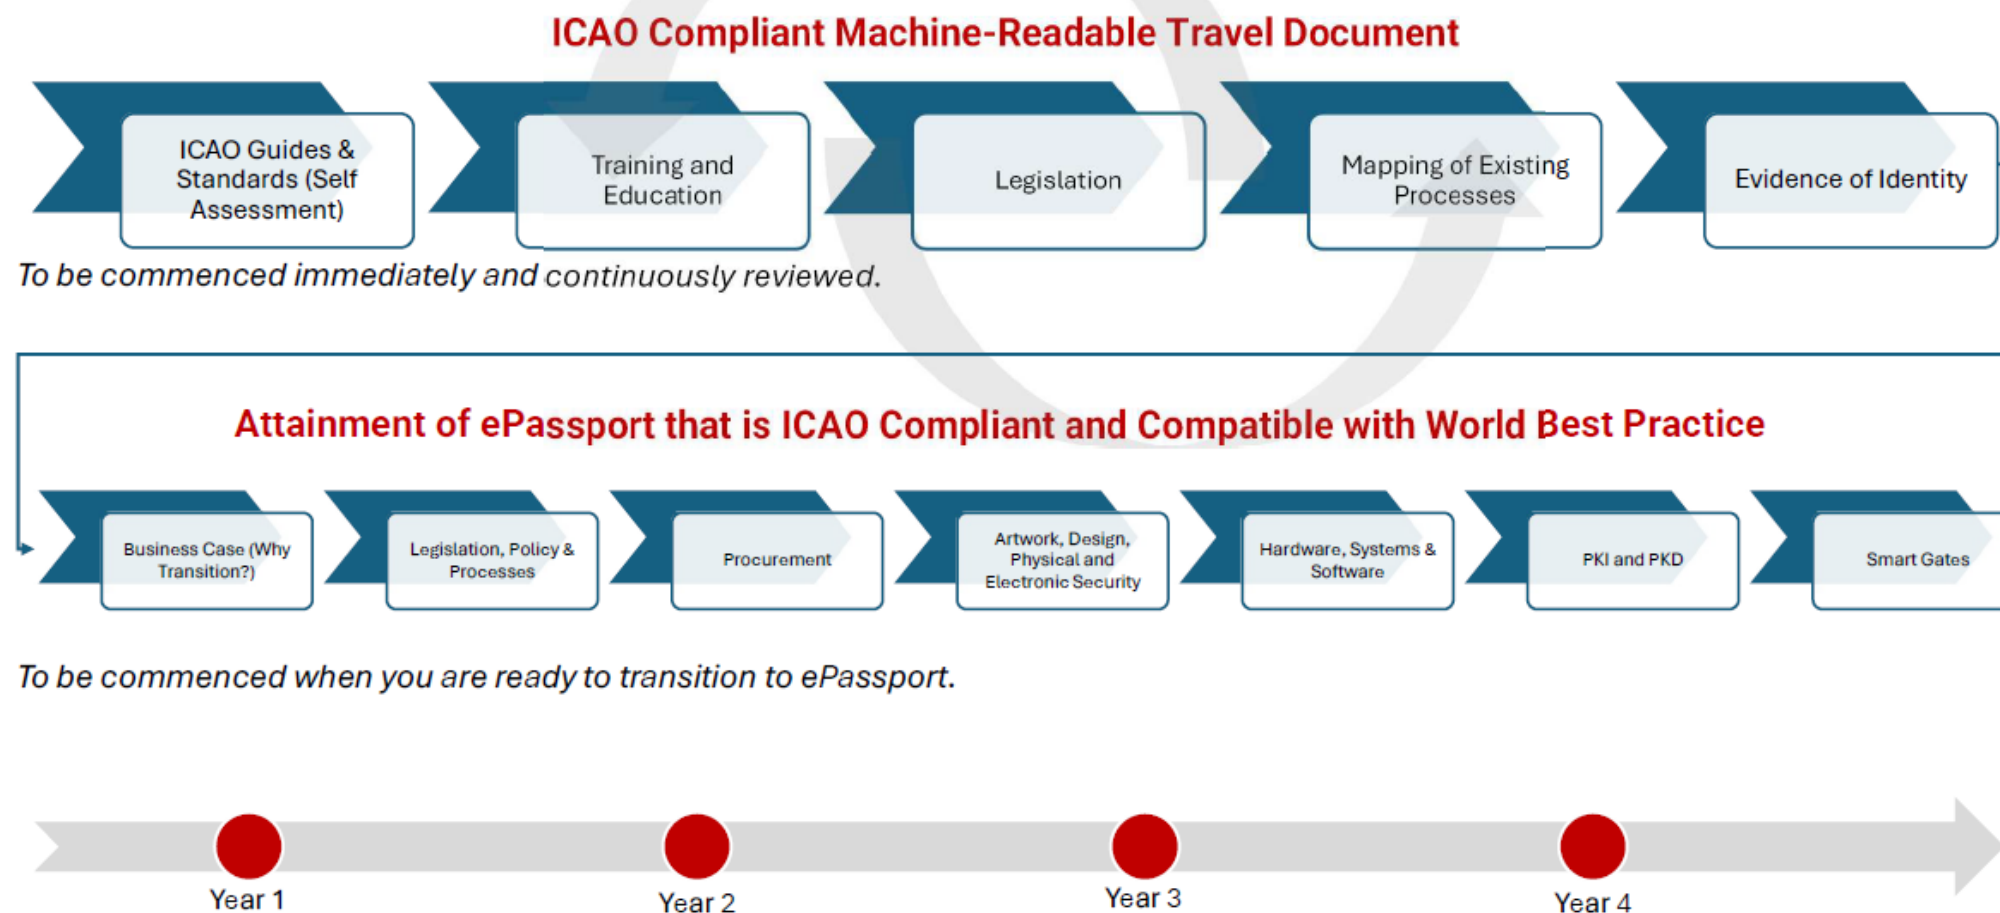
ICAO Compliant Machine-Readable Travel Document

ICAO Guides & Standards (Self Assessment)

Training and Education

Legislation

Mapping of Existing Processes

Evidence of Identity

To be commenced immediately and continuously reviewed.

Attainment of ePassport that is ICAO Compliant and Compatible with World Best Practice

Business Case (Why Transition?)

Legislation, Policy & Processes

Procurement

Artwork, Design, Physical and Electronic Security

Hardware, Systems & Software

PKI and PKD

Smart Gates

To be commenced when you are ready to transition to ePassport.

Year 1

Year 2

Year 3

Year 4